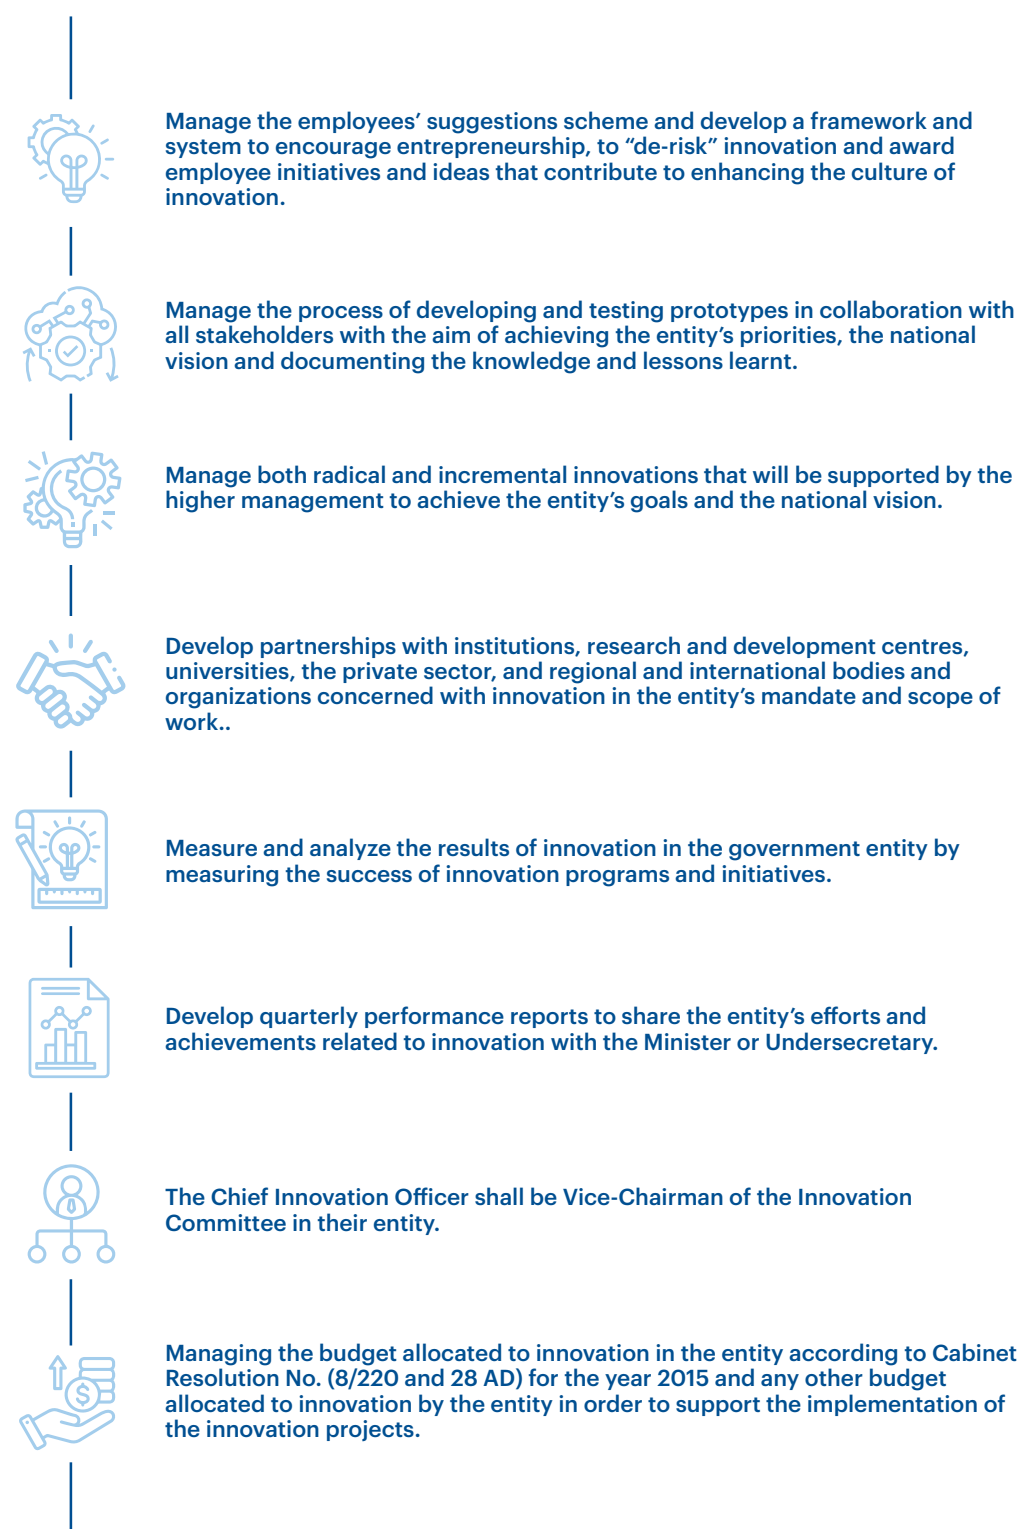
Manage the employees’ suggestions scheme and develop a framework and system to encourage entrepreneurship, to “de-risk” innovation and award employee initiatives and ideas that contribute to enhancing the culture of innovation.

Manage the process of developing and testing prototypes in collaboration with all stakeholders with the aim of achieving the entity’s priorities, the national vision and documenting the knowledge and lessons learnt.

Manage both radical and incremental innovations that will be supported by the higher management to achieve the entity’s goals and the national vision.

Develop partnerships with institutions, research and development centres, universities, the private sector, and regional and international bodies and organizations concerned with innovation in the entity’s mandate and scope of work..

Measure and analyze the results of innovation in the government entity by measuring the success of innovation programs and initiatives.

Develop quarterly performance reports to share the entity’s efforts and achievements related to innovation with the Minister or Undersecretary.

The Chief Innovation Officer shall be Vice-Chairman of the Innovation Committee in their entity.

Managing the budget allocated to innovation in the entity according to Cabinet Resolution No. (8/220 and 28 AD) for the year 2015 and any other budget allocated to innovation by the entity in order to support the implementation of the innovation projects.